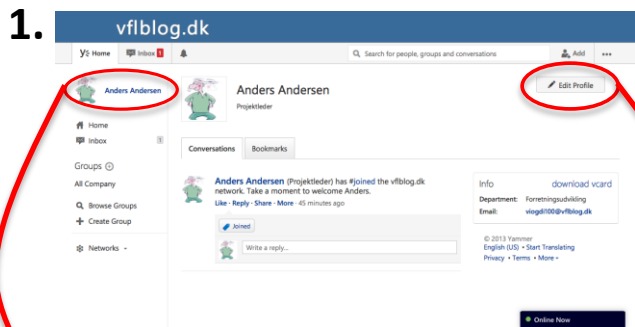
1.

vflblog.dk

y≡ Home Inbox 1 Search for people, groups and conversations Add •••

Anders Andersen

Home
Inbox 1

Groups
All Company

Browse Groups
Create Group

Networks

Anders Andersen
Projektleder

Edit Profile

Conversations Bookmarks

Anders Andersen (Projektleder) has #joined the vflblog.dk network. Take a moment to welcome Anders.
Like · Reply · Share · More · 45 minutes ago

Joined

Write a reply...

Info download vcard
Department: Forretningsudvikling
Email: viogdil00@vflblog.dk

© 2013 Yammer
English (US) · Start Translating
Privacy · Terms · More

Online Now